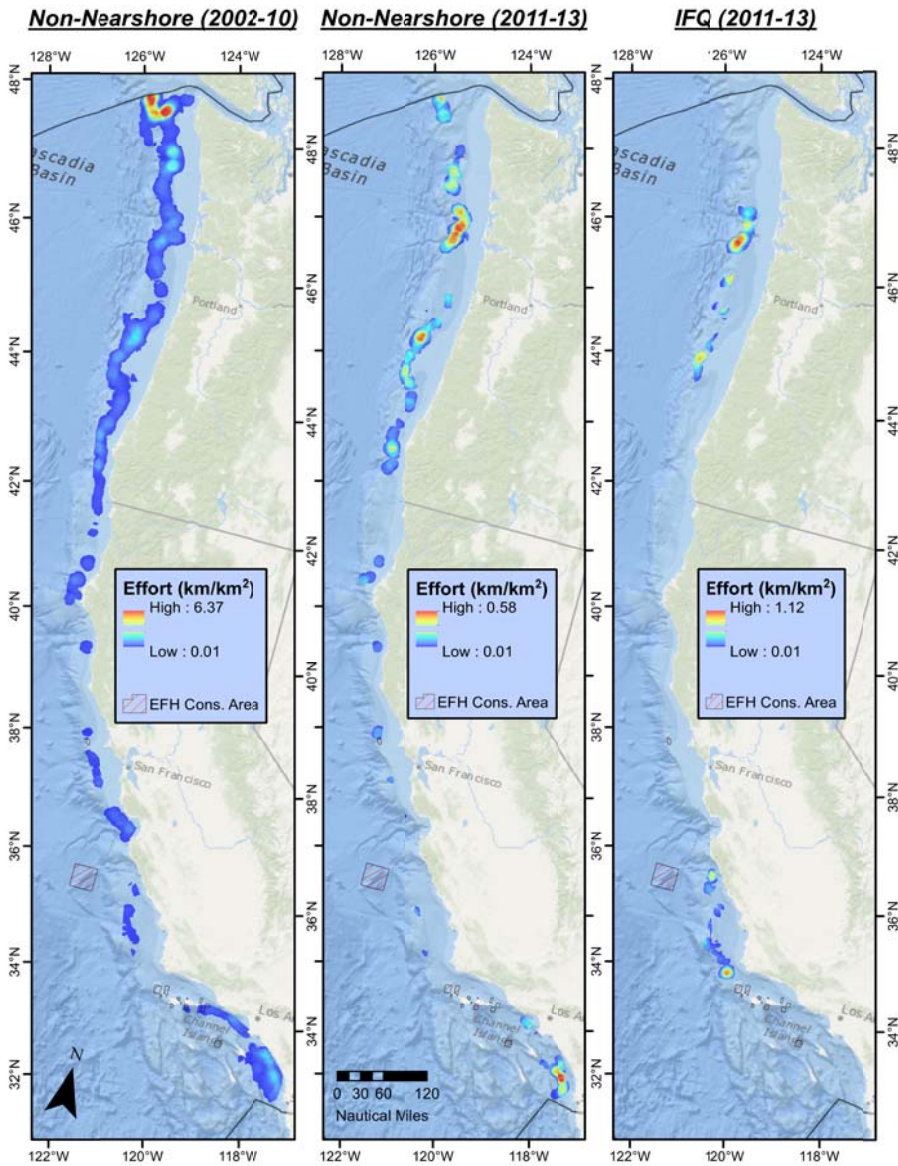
Non-Nearshore (2002-10)

128°W 126°W 124°W

48°N

Cascadia Basin

46°N

Portland

44°N

42°N

40°N

Effort (km/km$^2$)
High : 6.37
Low : 0.01
EFH Cons. Area

38°N

San Francisco

36°N

34°N

Channel Islands

Los A

32°N

N

122°W 120°W 118°W

Non-Nearshore (2011-13)

128°W 126°W 124°W

48°N

46°N

Portland

44°N

42°N

40°N

Effort (km/km$^2$)
High : 0.58
Low : 0.01
EFH Cons. Area

38°N

San Francisco

36°N

34°N

Channel Islands

32°N

0 30 60 120
Nautical Miles

122°W 120°W 118°W

IFQ (2011-13)

128°W 126°W 124°W

48°N

Cascadia Basin

46°N

Portland

44°N

42°N

40°N

Effort (km/km$^2$)
High : 1.12
Low : 0.01
EFH Cons. Area

38°N

San Francisco

36°N

34°N

Channel Islands

32°N

122°W 120°W 118°W